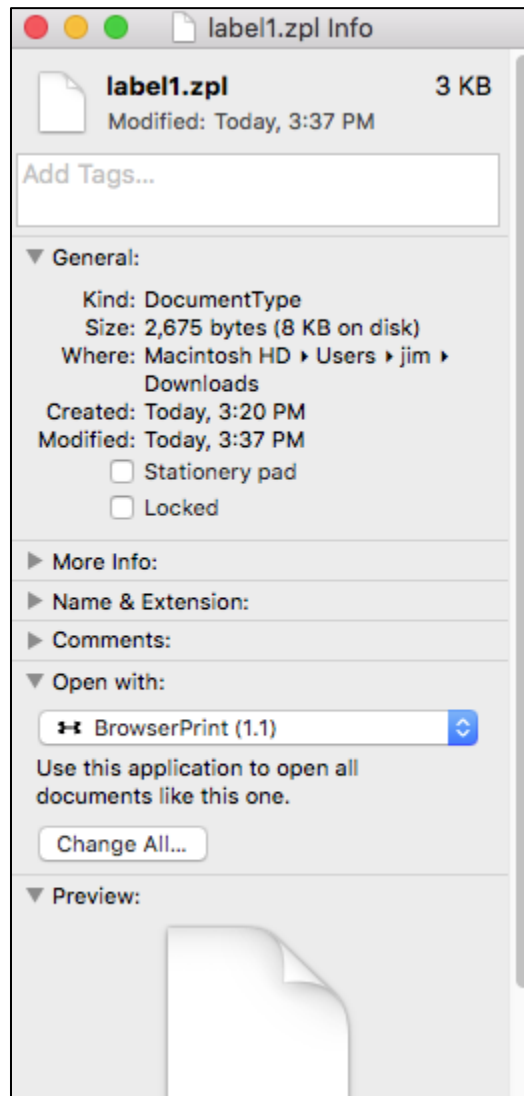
label1.zpl Info

label1.zpl 3 KB
Modified: Today, 3:37 PM

Add Tags...

General:

Kind: DocumentType
Size: 2,675 bytes (8 KB on disk)
Where: Macintosh HD ▸ Users ▸ jim ▸ Downloads
Created: Today, 3:20 PM
Modified: Today, 3:37 PM
Stationery pad
Locked

More Info:

Name & Extension:

Comments:

Open with:

BrowserPrint (1.1)

Use this application to open all documents like this one.

Change All...

Preview: